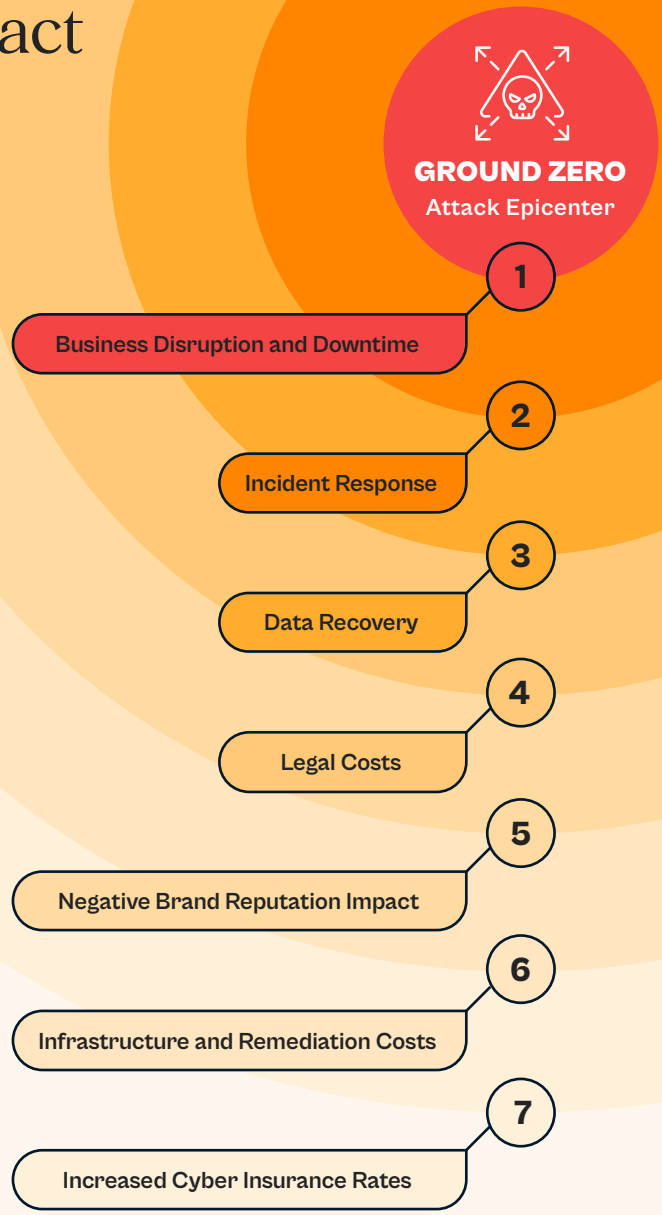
act

GROUND ZERO
Attack Epicenter

1
Business Disruption and Downtime

2
Incident Response

3
Data Recovery

4
Legal Costs

5
Negative Brand Reputation Impact

6
Infrastructure and Remediation Costs

7
Increased Cyber Insurance Rates